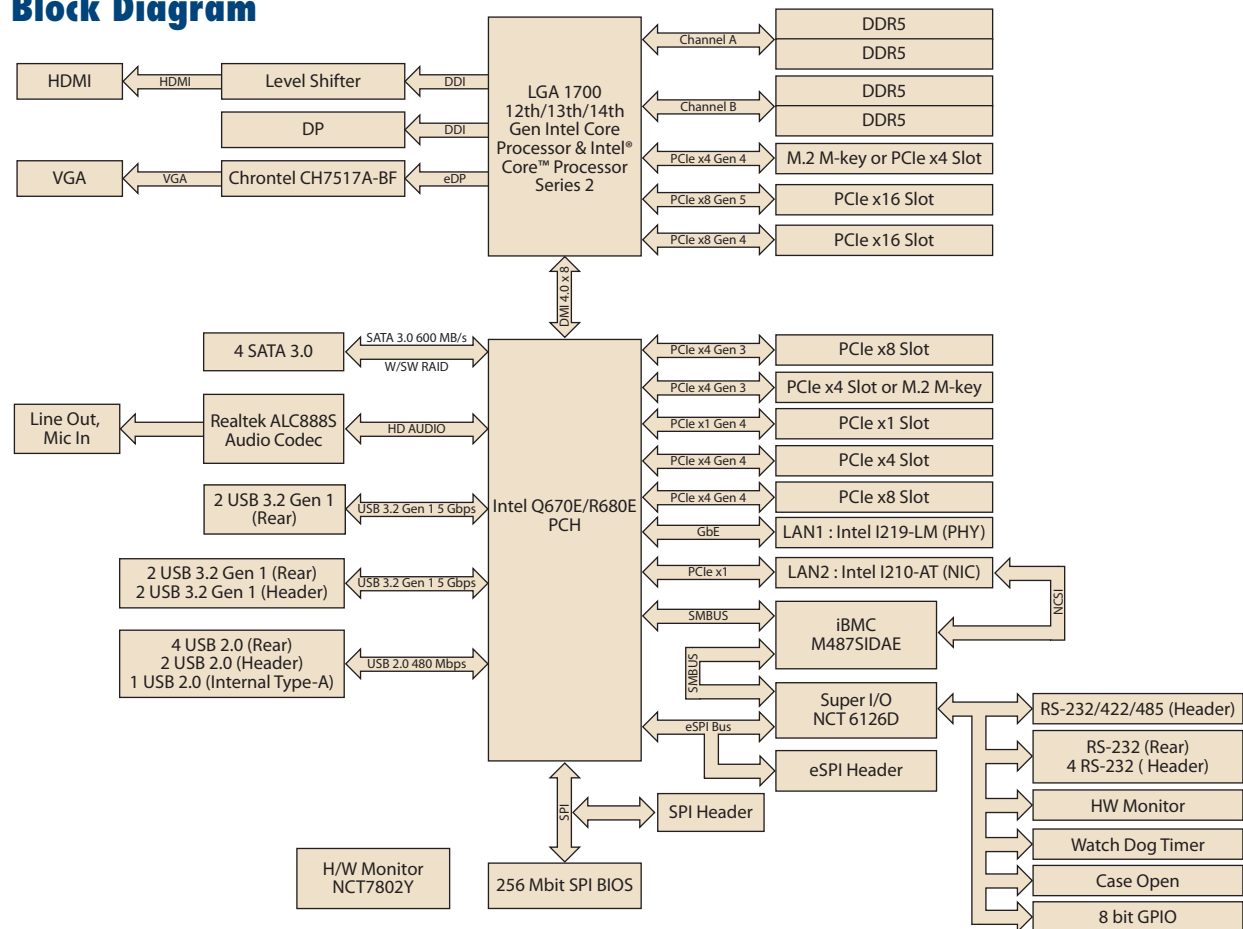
Block Diagram

HDMI
HDMI
Level Shifter
DDI
DP
DDI
VGA
VGA
Chrontel CH7517A-BF
eDP

LGA 1700 12th/13th/14th Gen Intel Core Processor & Intel® Core™ Processor Series 2

Channel A
DDR5
DDR5
Channel B
DDR5
DDR5
PCIe x4 Gen 4
M.2 M-key or PCIe x4 Slot
PCIe x8 Gen 5
PCIe x16 Slot
PCIe x8 Gen 4
PCIe x16 Slot

DMI 4.0 x8

4 SATA 3.0
SATA 3.0 600 MB/s
W/SW RAID
Line Out, Mic In
Realtek ALC888S Audio Codec
HD AUDIO
2 USB 3.2 Gen 1 (Rear)
USB 3.2 Gen 1 5 Gbps
2 USB 3.2 Gen 1 (Rear)
2 USB 3.2 Gen 1 (Header)
USB 3.2 Gen 1 5 Gbps
4 USB 2.0 (Rear)
2 USB 2.0 (Header)
1 USB 2.0 (Internal Type-A)
USB 2.0 480 Mbps

Intel Q670E/R680E PCH

PCIe x4 Gen 3
PCIe x8 Slot
PCIe x4 Gen 3
PCIe x4 Slot or M.2 M-key
PCIe x1 Gen 4
PCIe x1 Slot
PCIe x4 Gen 4
PCIe x4 Slot
PCIe x4 Gen 4
PCIe x8 Slot
GbE
LAN1 : Intel I219-LM (PHY)
PCIe x1
LAN2 : Intel I210-AT (NIC)
NCSI
SMBUS
iBMC M487SIDAE
SMBUS
Super I/O NCT 6126D
eSPI Bus
eSPI Header
RS-232/422/485 (Header)
RS-232 (Rear)
4 RS-232 ( Header)
HW Monitor
Watch Dog Timer
Case Open
8 bit GPIO

SPI
SPI Header
256 Mbit SPI BIOS
H/W Monitor NCT7802Y